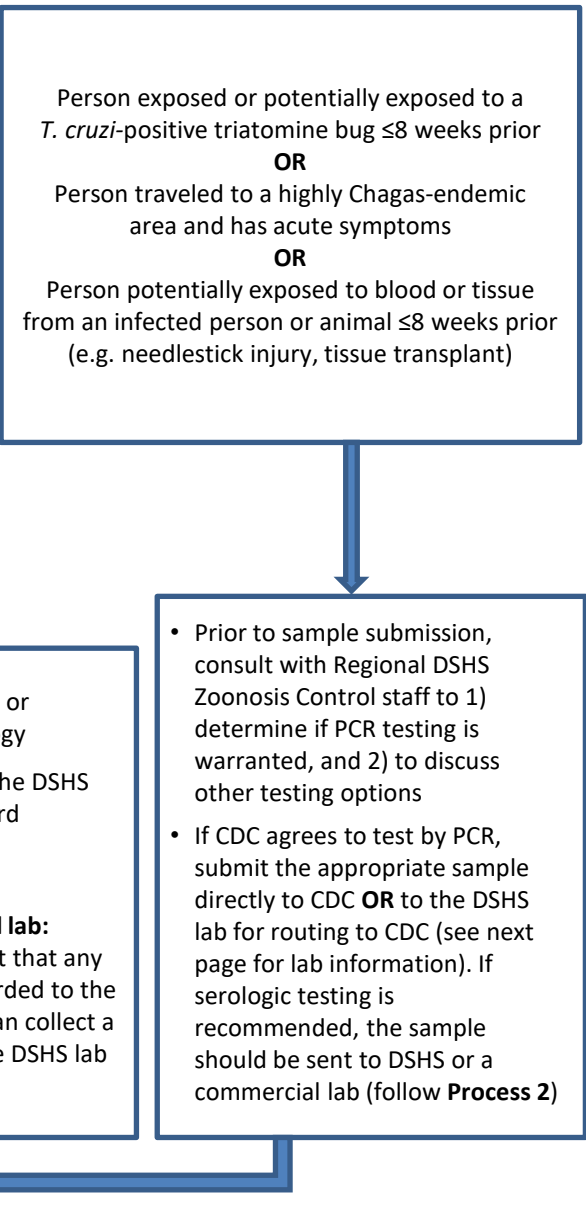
Person exposed or potentially exposed to a *T. cruzi*-positive triatomine bug ≤8 weeks prior

**OR**

Person traveled to a highly Chagas-endemic area and has acute symptoms

**OR**

Person potentially exposed to blood or tissue from an infected person or animal ≤8 weeks prior (e.g. needlestick injury, tissue transplant)

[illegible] or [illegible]gy

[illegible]he DSHS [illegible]rd

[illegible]l **lab:** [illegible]t that any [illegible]rded to the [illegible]an collect a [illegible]e DSHS lab

- Prior to sample submission, consult with Regional DSHS Zoonosis Control staff to 1) determine if PCR testing is warranted, and 2) to discuss other testing options
- If CDC agrees to test by PCR, submit the appropriate sample directly to CDC **OR** to the DSHS lab for routing to CDC (see next page for lab information). If serologic testing is recommended, the sample should be sent to DSHS or a commercial lab (follow **Process 2**)